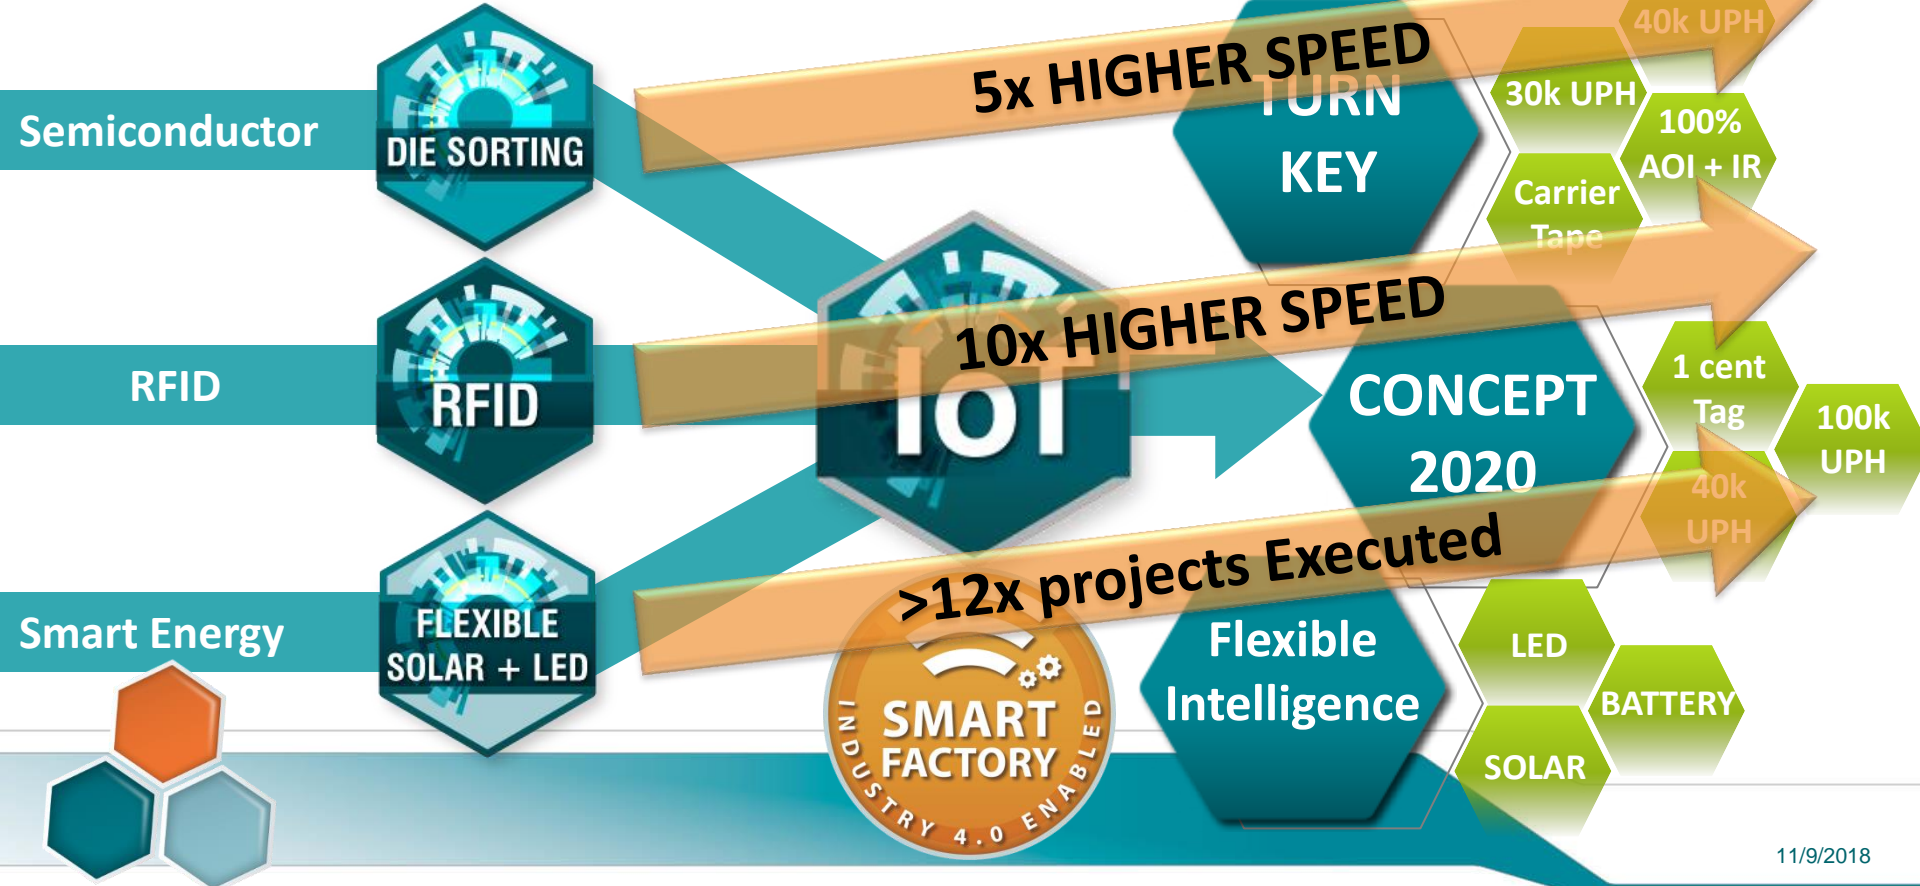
Semiconductor

DIE SORTING

5x HIGHER SPEED

TURN KEY

40k UPH

30k UPH

100% AOI + IR

Carrier Tape

RFID

RFID

IoT

10x HIGHER SPEED

CONCEPT 2020

1 cent Tag

100k UPH

40k UPH

Smart Energy

FLEXIBLE SOLAR + LED

>12x projects Executed

SMART FACTORY

INDUSTRY 4.0 ENABLED

Flexible Intelligence

LED

BATTERY

SOLAR

11/9/2018